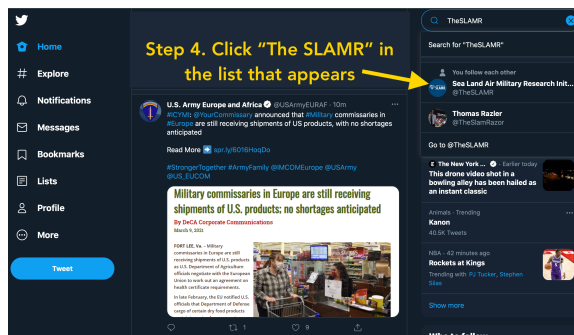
Step 4. Click "The SLAMR" in the list that appears

Home
Explore
Notifications
Messages
Bookmarks
Lists
Profile
More
Tweet

U.S. Army Europe and Africa @USArmyEURAF · 10m
#ICYMI: @YourCommissary announced that #Military commissaries in #Europe are still receiving shipments of US products, with no shortages anticipated

Read More ➡ apr.ly/6016HoqDo

#StrongerTogether #ArmyFamily @IMCOMEurope @USArmy @US_EUCOM

Military commissaries in Europe are still receiving shipments of U.S. products; no shortages anticipated
By DeCA Corporate Communications
March 9, 2021

FORT LEE, Va. – Military commissaries in Europe are still receiving shipments of U.S. products as U.S. Department of Agriculture officials negotiate with the European Union to work out an agreement on health certificate requirements.

In late February, the EU notified U.S. officials that Department of Defense cargo of certain dry food products

1

TheSLAMR
Search for "TheSLAMR"
You follow each other
Sea Land Air Military Research Init...
@TheSLAMR
Thomas Razler
@TheSlamRazor
Go to @TheSLAMR

The New York ... · Earlier today
This drone video shot in a bowling alley has been hailed as an instant classic

Animals · Trending
Kanon
40.5K Tweets

NBA · 42 minutes ago
Rockets at Kings
Trending with PJ Tucker, Stephen Silas

Show more